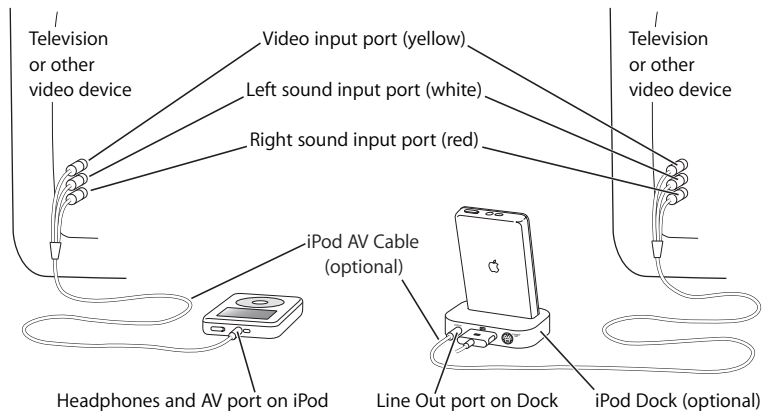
Television or other video device

Video input port (yellow)

Television or other video device

Left sound input port (white)

Right sound input port (red)

iPod AV Cable (optional)

Headphones and AV port on iPod

Line Out port on Dock

iPod Dock (optional)